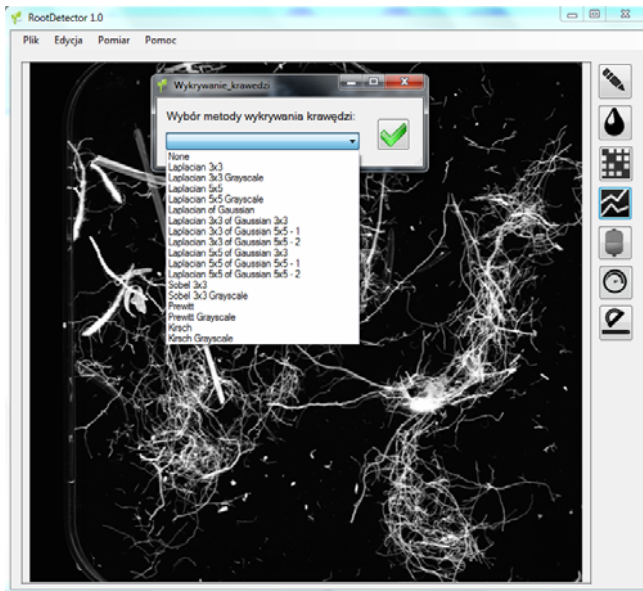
RootDetector 1.0

Plik Edycja Pomiar Pomoc

Wykrywanie_krawedzi

Wybór metody wykrywania krawędzi:

None
Laplacian 3x3
Laplacian 3x3 Grayscale
Laplacian 5x5
Laplacian 5x5 Grayscale
Laplacian of Gaussian
Laplacian 3x3 of Gaussian 3x3
Laplacian 3x3 of Gaussian 5x5 - 1
Laplacian 3x3 of Gaussian 5x5 - 2
Laplacian 5x5 of Gaussian 3x3
Laplacian 5x5 of Gaussian 5x5 - 1
Laplacian 5x5 of Gaussian 5x5 - 2
Sobel 3x3
Sobel 3x3 Grayscale
Prewitt
Prewitt Grayscale
Kirsch
Kirsch Grayscale